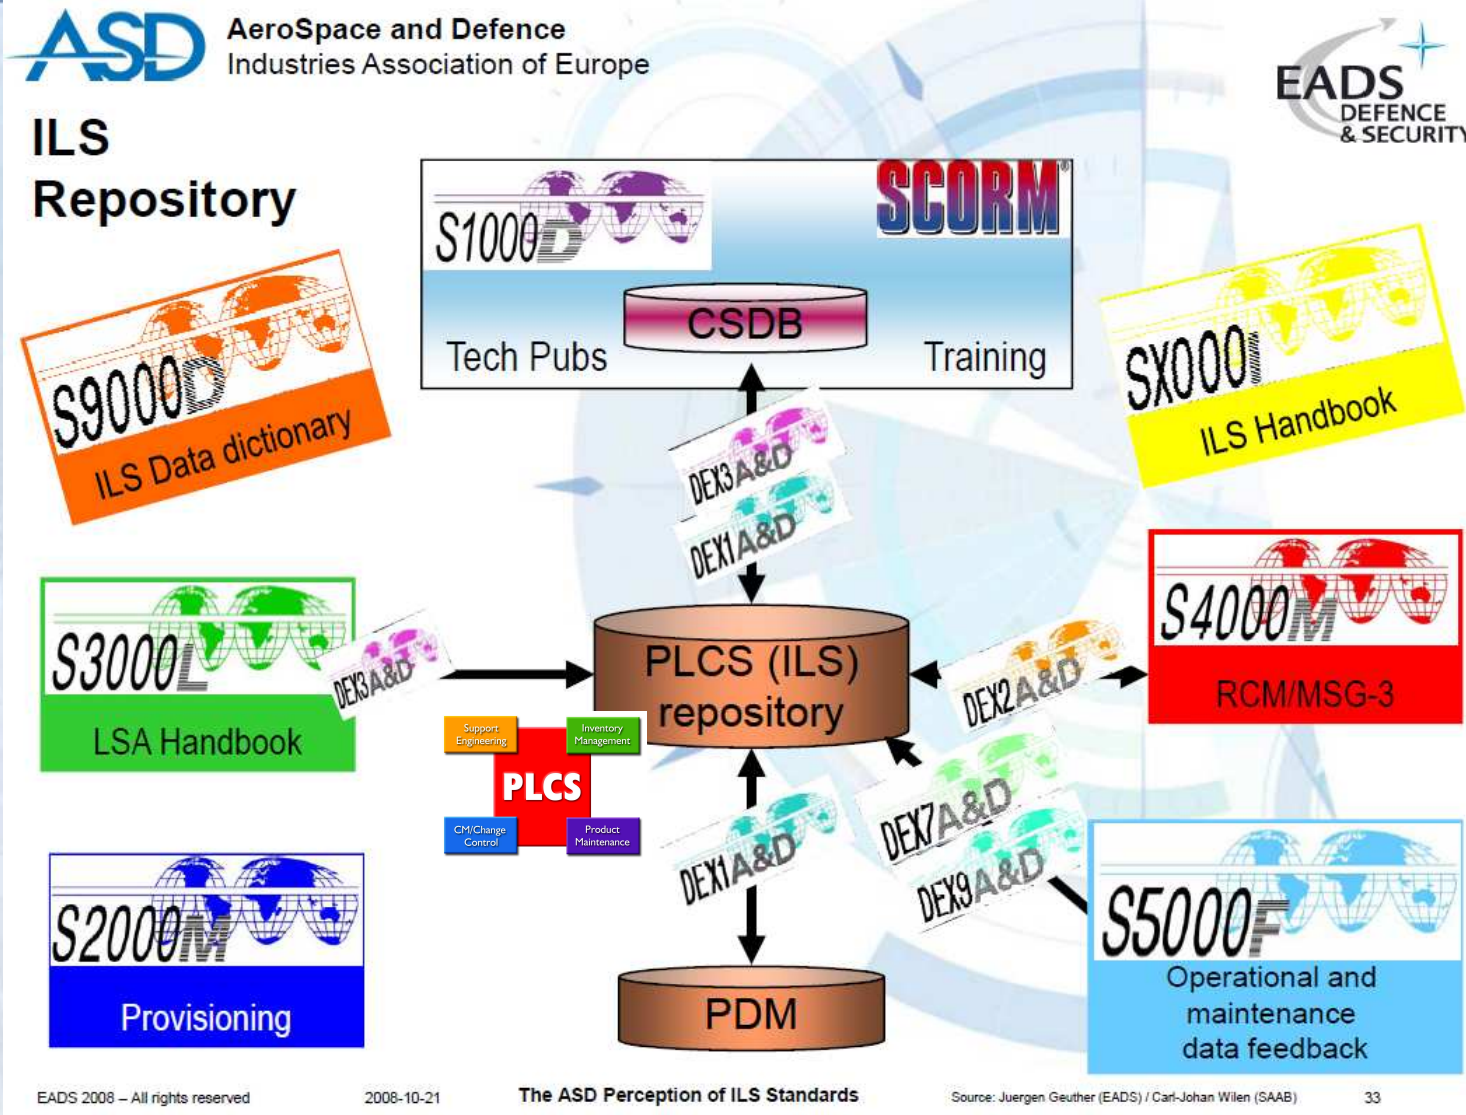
ASD AeroSpace and Defence Industries Association of Europe

EADS DEFENCE & SECURITY

ILS Repository

S1000D

SCORM

CSDB

Tech Pubs

Training

S9000D

ILS Data dictionary

SX000i

ILS Handbook

DEX3A&D

DEX1A&D

S3000L

LSA Handbook

DEX3A&D

PLCS (ILS) repository

DEX2A&D

S4000M

RCM/MSG-3

Support Engineering

Inventory Management

PLCS

CM/Change Control

Product Maintenance

DEX1A&D

DEX7A&D

DEX9A&D

S2000M

Provisioning

PDM

S5000F

Operational and maintenance data feedback

EADS 2008 – All rights reserved

2008-10-21

The ASD Perception of ILS Standards

Source: Juergen Geuther (EADS) / Carl-Johan Wilen (SAAB)

33